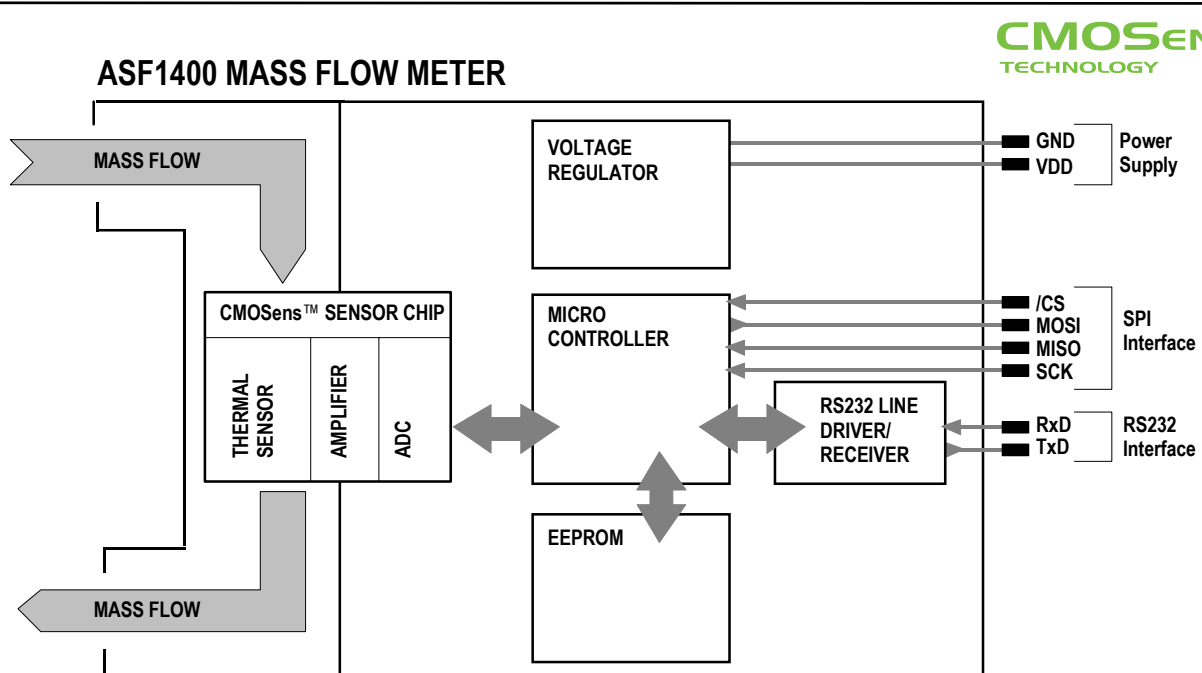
CMOSen
TECHNOLOGY

ASF1400 MASS FLOW METER

MASS FLOW

VOLTAGE REGULATOR

GND
VDD
Power Supply

CMOSens™ SENSOR CHIP

THERMAL SENSOR
AMPLIFIER
ADC

MICRO CONTROLLER

/CS
MOSI
MISO
SCK
SPI Interface

RS232 LINE DRIVER/ RECEIVER

RxD
TxD
RS232 Interface

EEPROM

MASS FLOW